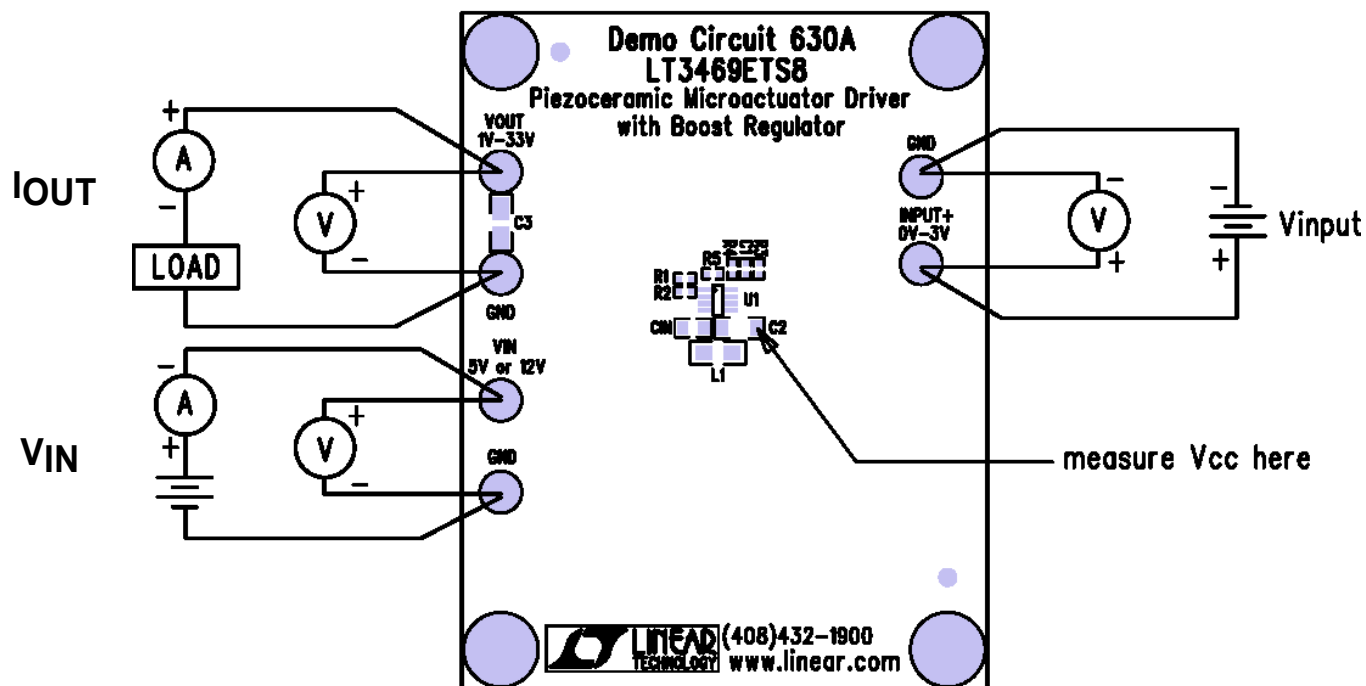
Demo Circuit 630A
LT3469ETS8
Piezoceramic Microactuator Driver
with Boost Regulator

VOUT
1V-33V

IOUT

+
A
−
LOAD

V
+
−

C3

GND

VIN
5V or 12V

−
A
+

VIN

V
+
−

GND

GND

INPUT+
0V-3V

V
−
+

−
+
Vinput

R5
C
R1
R2
U1
CIN
C2
L1

measure Vcc here

LINEAR TECHNOLOGY (408)432-1900
www.linear.com